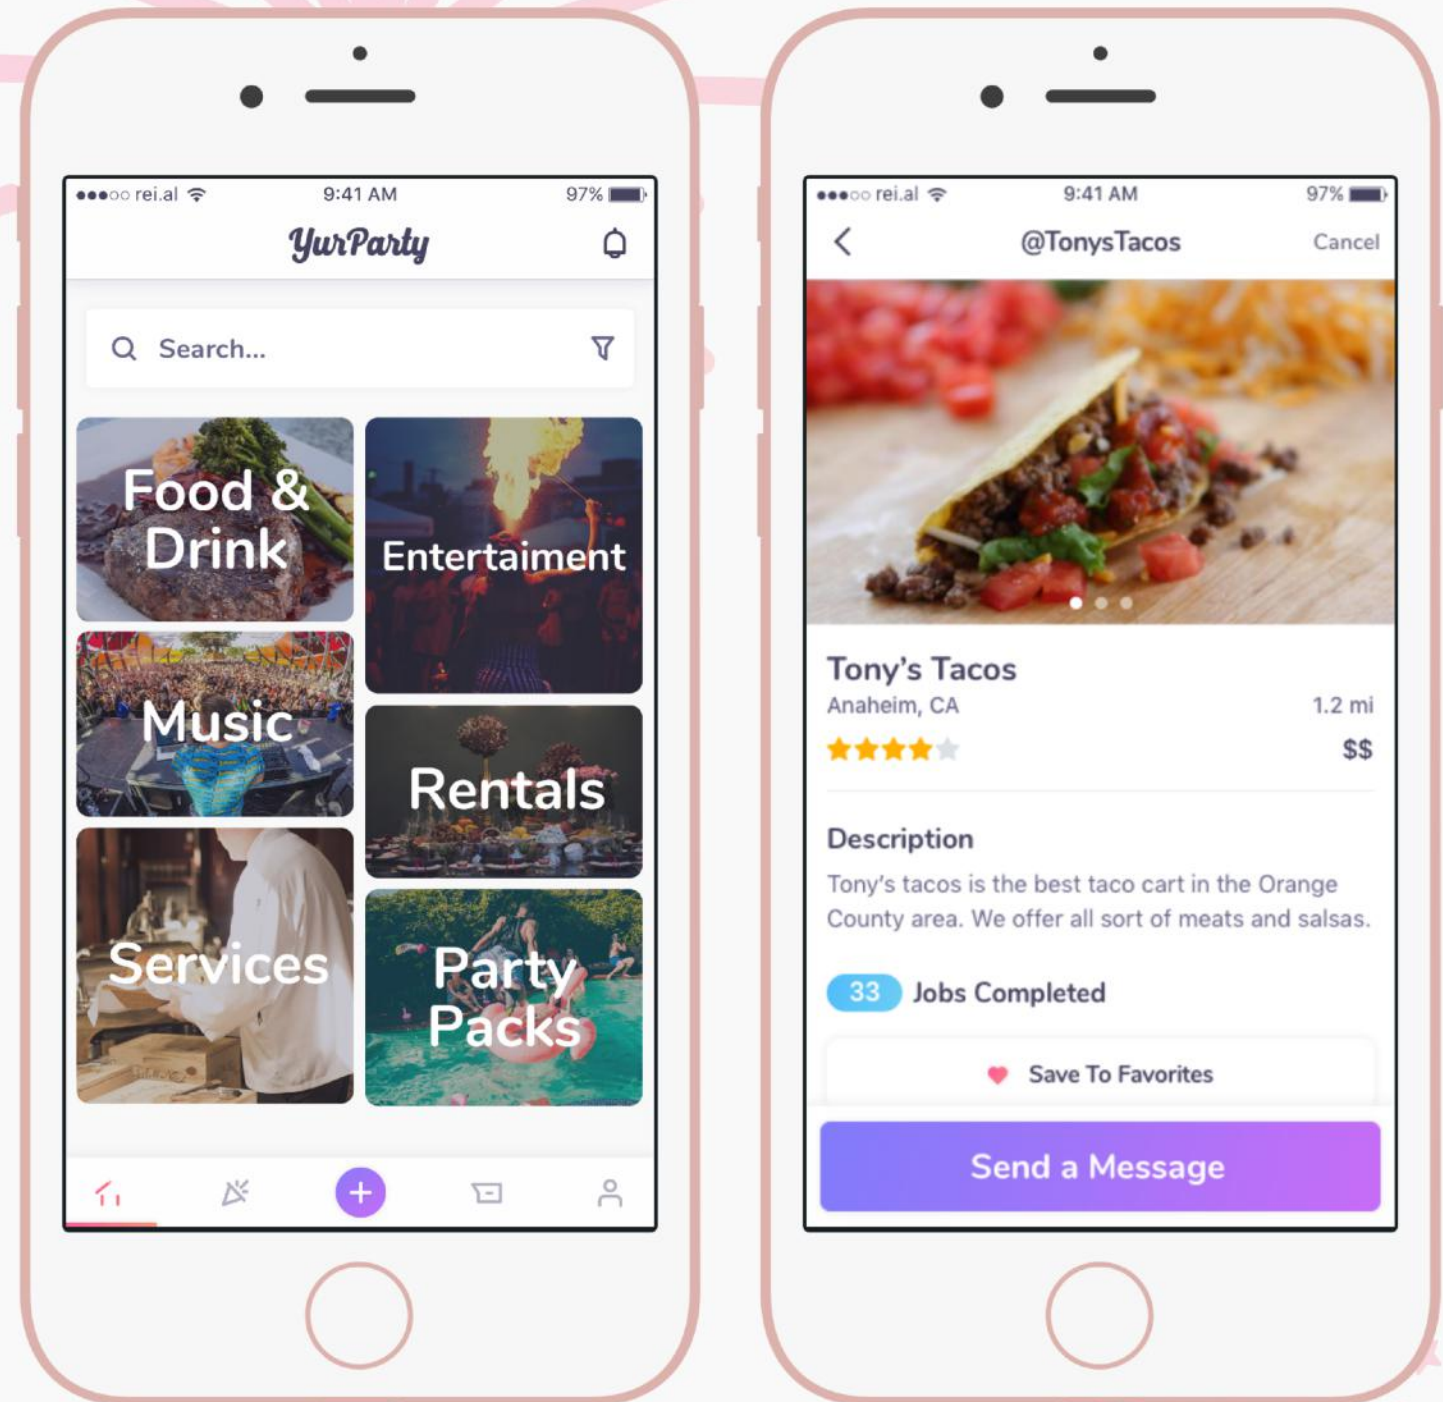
rei.al 9:41 AM 97%

YurParty

Search...

Food & Drink

Entertaiment

Music

Rentals

Services

Party Packs

+

rei.al 9:41 AM 97%

@TonysTacos

Cancel

Tony's Tacos

Anaheim, CA

1.2 mi

$$

Description

Tony's tacos is the best taco cart in the Orange County area. We offer all sort of meats and salsas.

33 Jobs Completed

Save To Favorites

Send a Message